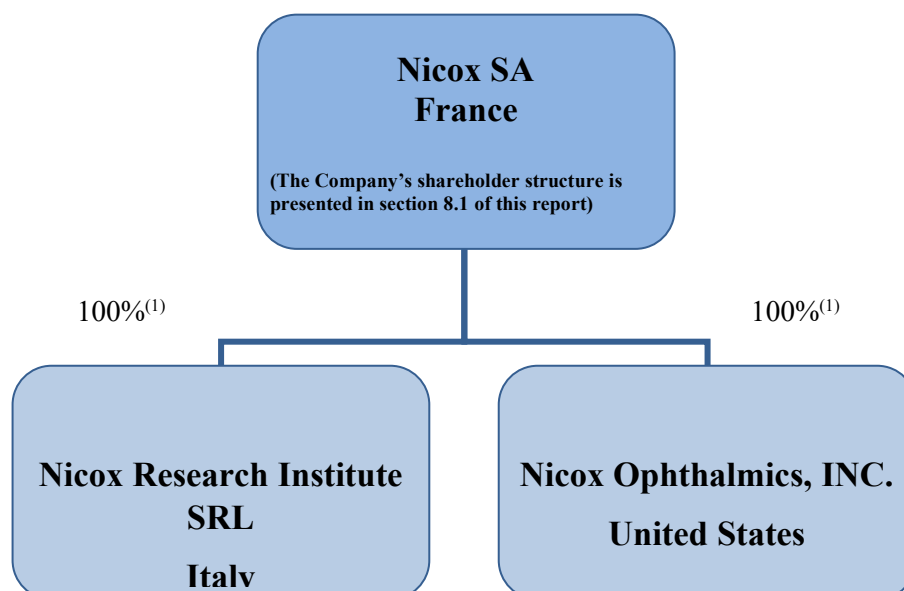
Nicox SA
France

(The Company's shareholder structure is presented in section 8.1 of this report)

100%$^{(1)}$

100%$^{(1)}$

Nicox Research Institute SRL
Italy

Nicox Ophthalmics, INC.
United States